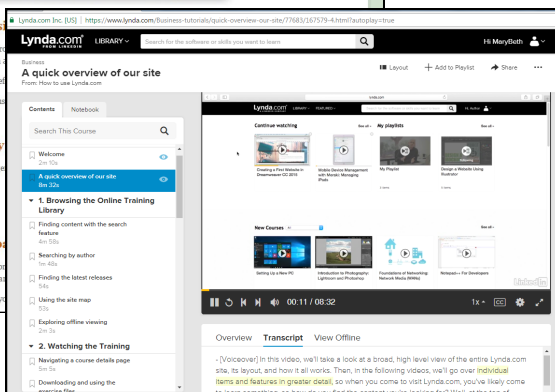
Lynda.com Inc. [US] | https://www.lynda.com/Business-tutorials/quick-overview-our-site/77683/167579-4.html?autoplay=true

Lynda.com FROM LINKEDIN LIBRARY Search for the software or skills you want to learn Hi MaryBeth

Business
A quick overview of our site
From: How to use Lynda.com

Layout + Add to Playlist Share

Contents Notebook

Search This Course

Welcome
2m 10s

A quick overview of our site
8m 32s

1. Browsing the Online Training Library

Finding content with the search feature
4m 58s

Searching by author
1m 48s

Finding the latest releases
54s

Using the site map
53s

Exploring offline viewing
2m 16s

2. Watching the Training

Navigating a course details page
9m 5s

Downloading and using the exercise files

Continue watching See all
My playlists See all
Creating a First Website in Dreamweaver CC 2015
Mobile Device Management with Microsoft Intune
My Playlist
Design a Website Using Illustrator

New Courses See all
Setting Up a New PC
Introduction to Photography: Lightroom and Photoshop
Foundations of Networking: Network Media
Notepad++ For Developers

00:11 / 08:32 1x CC

Overview Transcript View Offline

- [Voiceover] In this video, we'll take a look at a broad, high level view of the entire Lynda.com site, its layout, and how it all works. Then, in the following videos, we'll go over individual items and features in greater detail, so when you come to visit Lynda.com, you've likely come